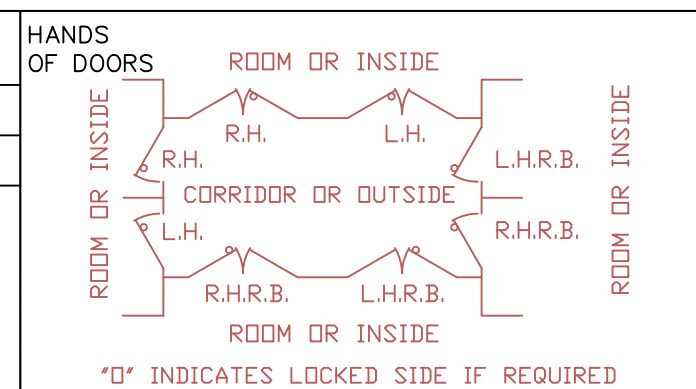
HANDS OF DOORS

ROOM OR INSIDE

R.H.

L.H.

ROOM OR INSIDE

R.H.

L.H.R.B.

ROOM OR INSIDE

CORRIDOR OR OUTSIDE

L.H.

R.H.R.B.

R.H.R.B.

L.H.R.B.

ROOM OR INSIDE

"O" INDICATES LOCKED SIDE IF REQUIRED